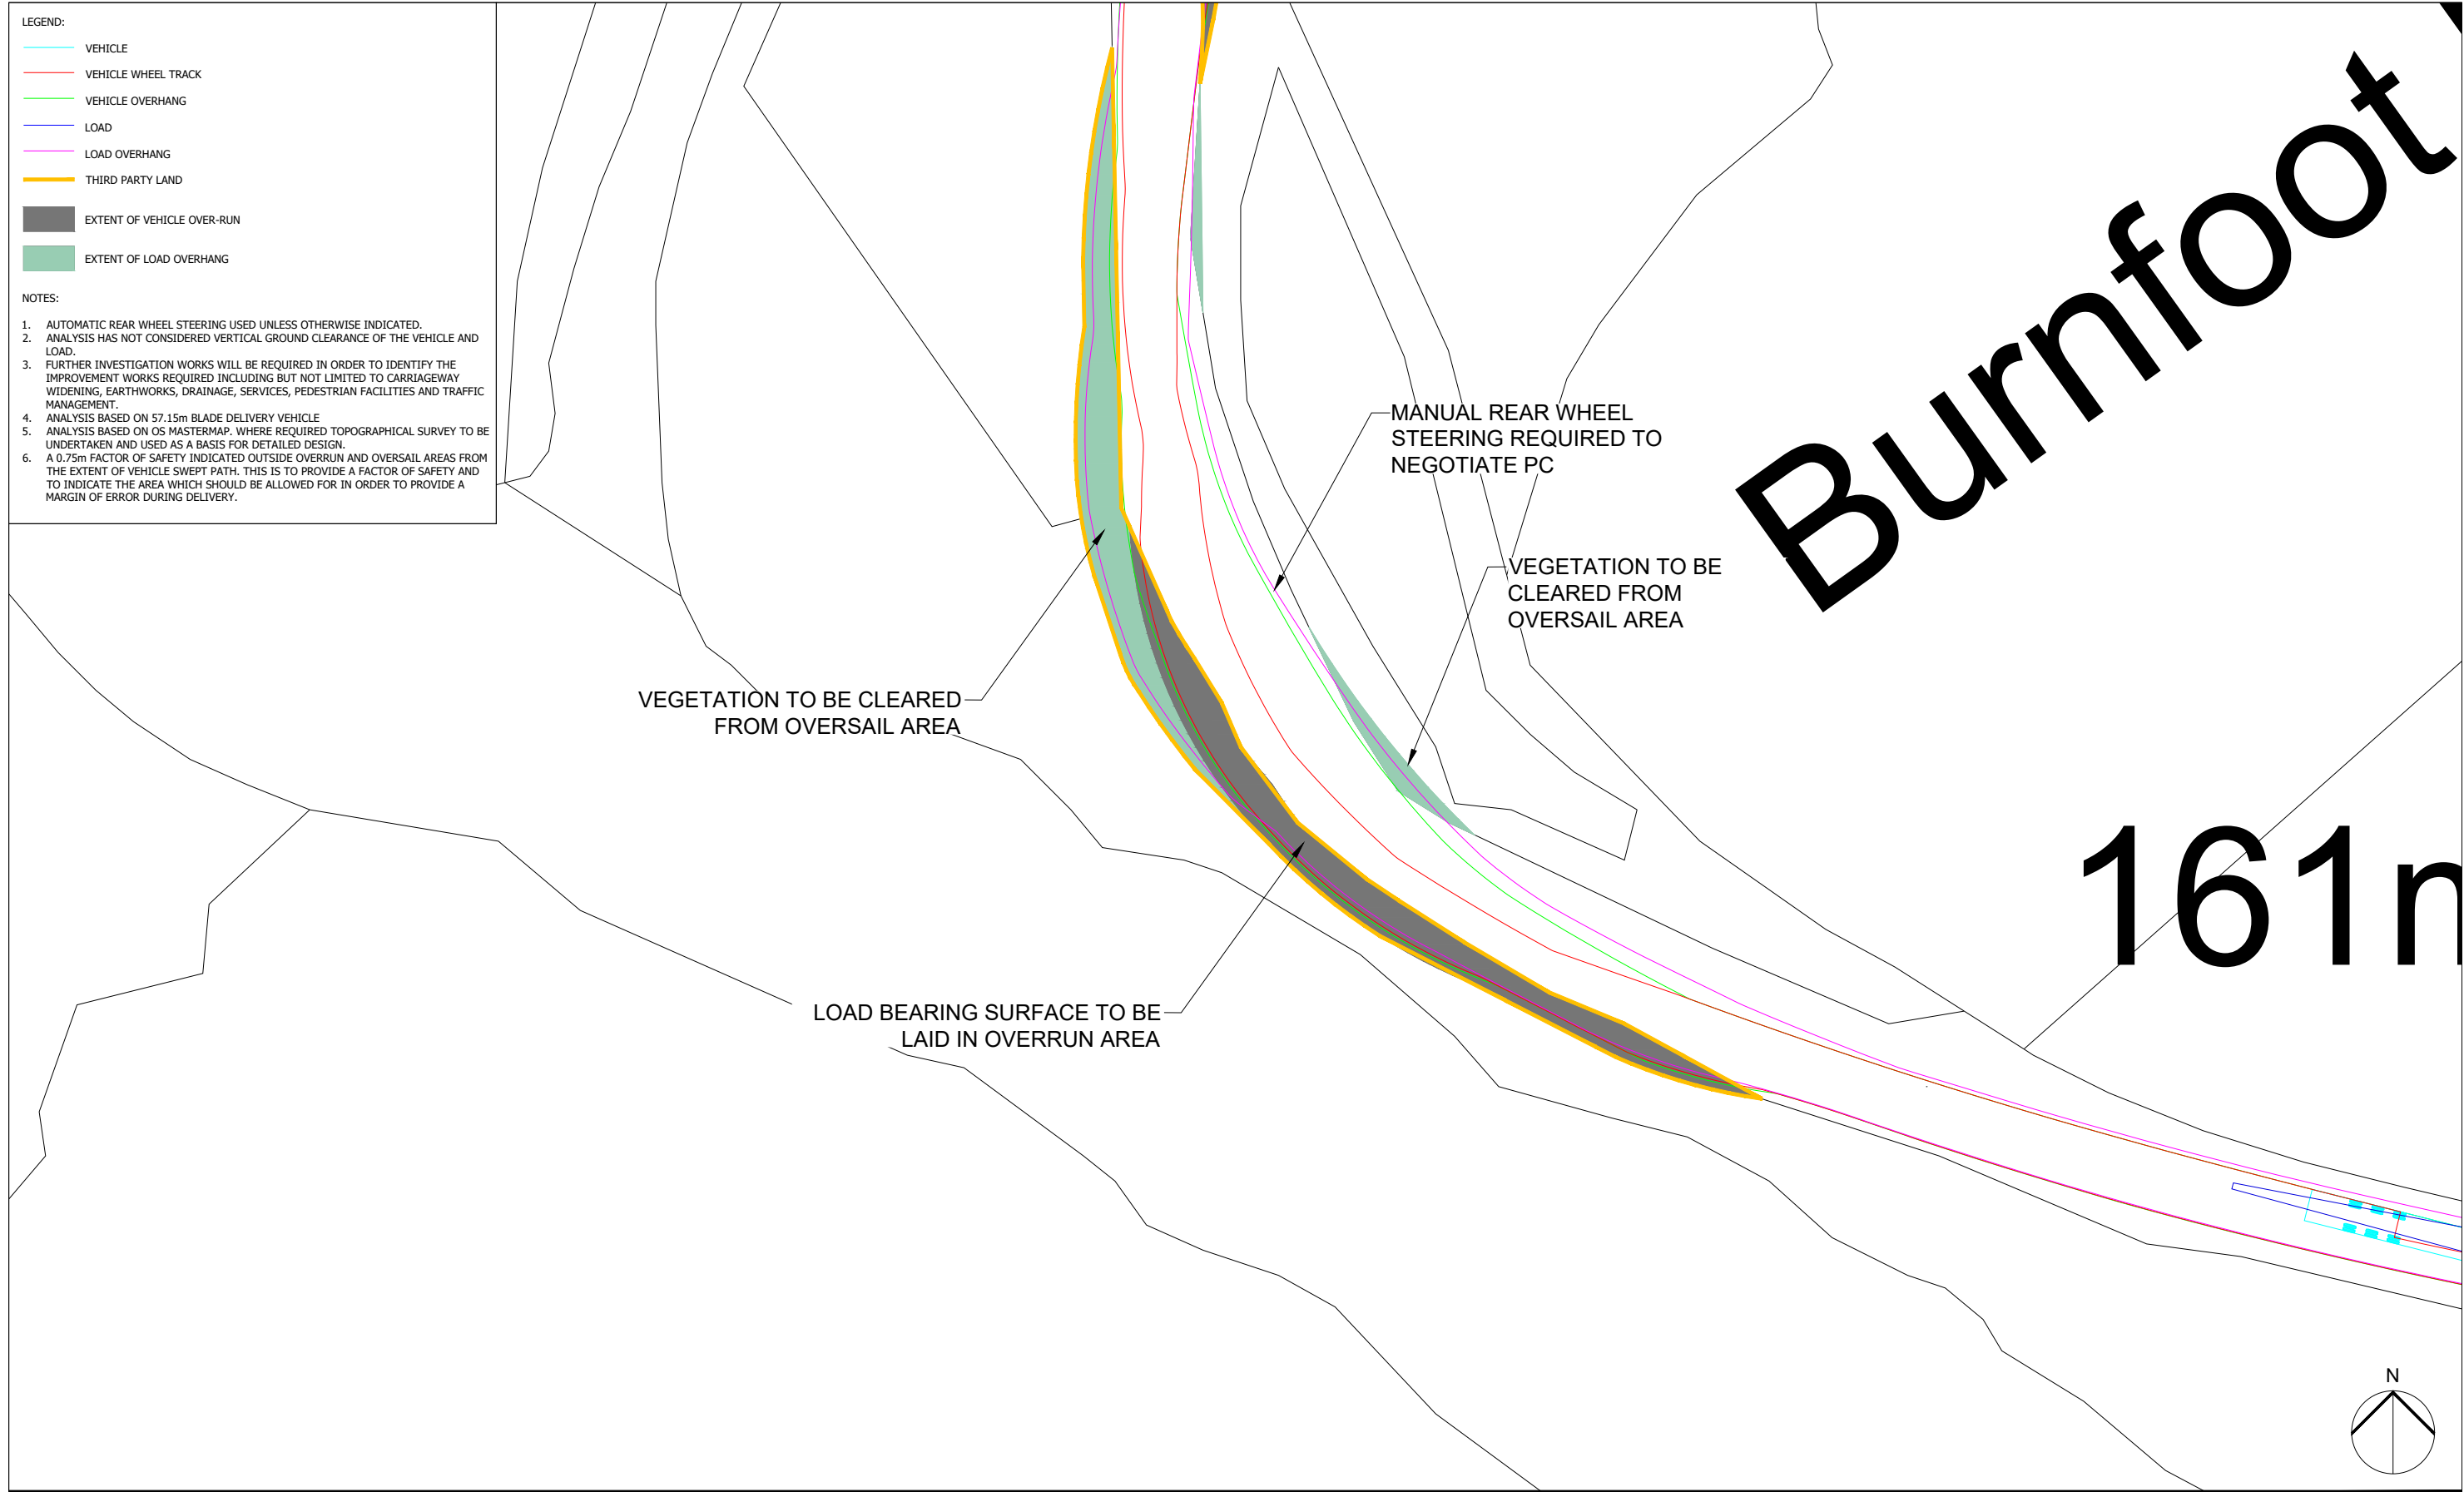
LEGEND:

VEHICLE
VEHICLE WHEEL TRACK
VEHICLE OVERHANG
LOAD
LOAD OVERHANG
THIRD PARTY LAND
EXTENT OF VEHICLE OVER-RUN
EXTENT OF LOAD OVERHANG

NOTES:

1. AUTOMATIC REAR WHEEL STEERING USED UNLESS OTHERWISE INDICATED.
2. ANALYSIS HAS NOT CONSIDERED VERTICAL GROUND CLEARANCE OF THE VEHICLE AND LOAD.
3. FURTHER INVESTIGATION WORKS WILL BE REQUIRED IN ORDER TO IDENTIFY THE IMPROVEMENT WORKS REQUIRED INCLUDING BUT NOT LIMITED TO CARRIAGEWAY WIDENING, EARTHWORKS, DRAINAGE, SERVICES, PEDESTRIAN FACILITIES AND TRAFFIC MANAGEMENT.
4. ANALYSIS BASED ON 57.15m BLADE DELIVERY VEHICLE
5. ANALYSIS BASED ON OS MASTERMAP. WHERE REQUIRED TOPOGRAPHICAL SURVEY TO BE UNDERTAKEN AND USED AS A BASIS FOR DETAILED DESIGN.
6. A 0.75m FACTOR OF SAFETY INDICATED OUTSIDE OVERRUN AND OVERSAIL AREAS FROM THE EXTENT OF VEHICLE SWEPT PATH. THIS IS TO PROVIDE A FACTOR OF SAFETY AND TO INDICATE THE AREA WHICH SHOULD BE ALLOWED FOR IN ORDER TO PROVIDE A MARGIN OF ERROR DURING DELIVERY.

MANUAL REAR WHEEL STEERING REQUIRED TO NEGOTIATE PC

Burnfoot

VEGETATION TO BE CLEARED FROM OVERSAIL AREA

VEGETATION TO BE CLEARED FROM OVERSAIL AREA

161n

LOAD BEARING SURFACE TO BE LAID IN OVERRUN AREA

N